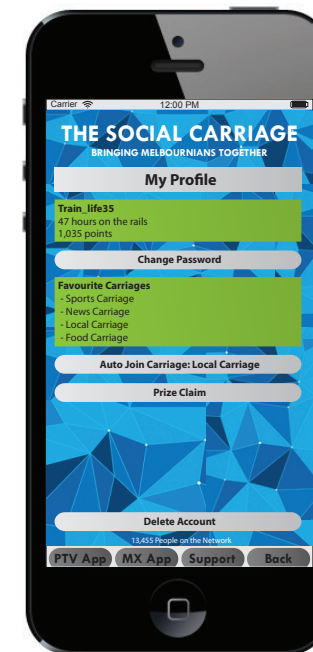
Carrier 12:00 PM

THE SOCIAL CARRIAGE
BRINGING MELBOURNIANS TOGETHER

My Profile

Train_life35
47 hours on the rails
1,035 points

Change Password

Favourite Carriages
- Sports Carriage
- News Carriage
- Local Carriage
- Food Carriage

Auto Join Carriage: Local Carriage

Prize Claim

Delete Account

13,455 People on the Network

PTV App MX App Support Back